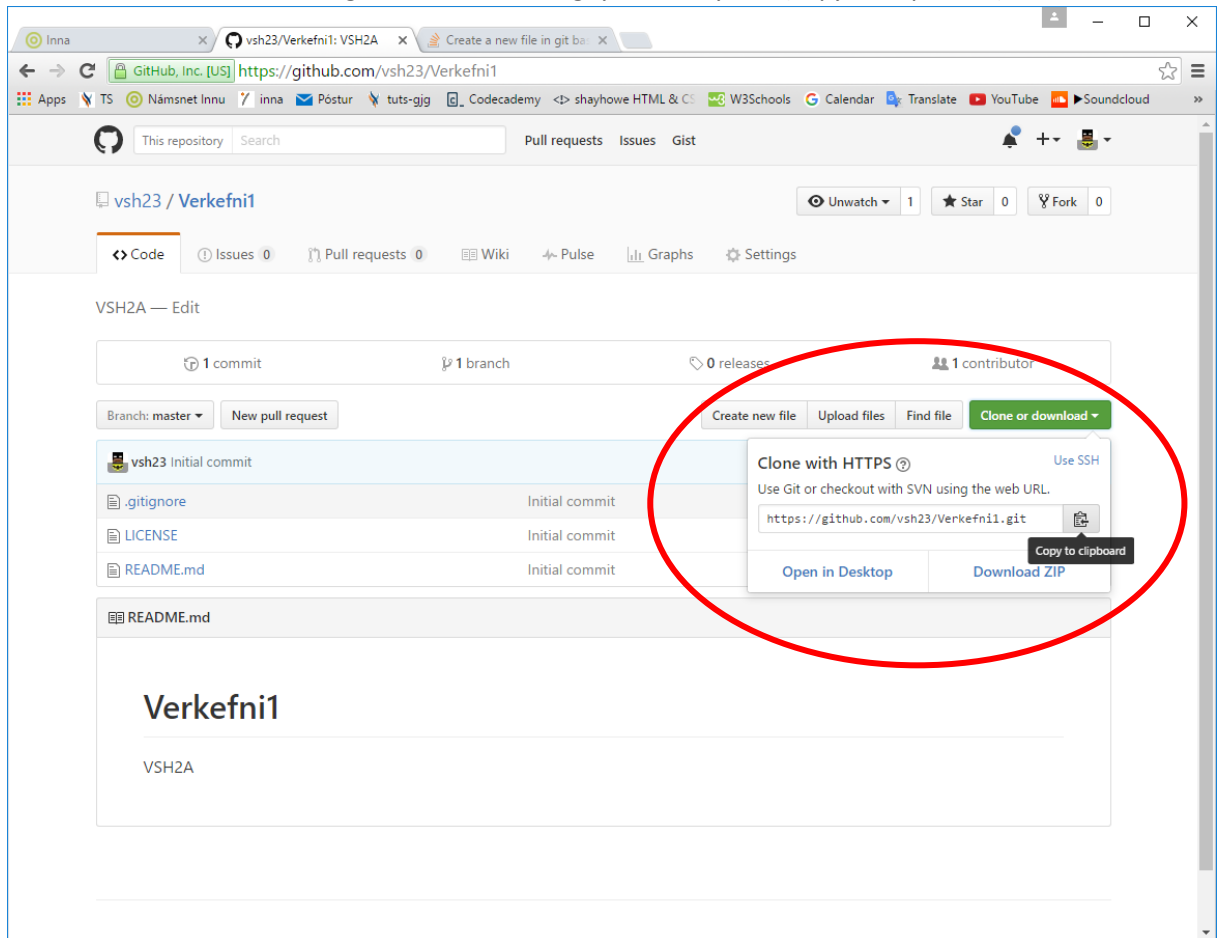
Inna
vsh23/Verkefni1: VSH2A
Create a new file in git ba

GitHub, Inc. [US] https://github.com/vsh23/Verkefni1

Apps TS Námsnet Innu inna Póstur tuts-gjg Codecademy shayhowe HTML & CS W3Schools Calendar Translate YouTube Soundcloud

This repository Search
Pull requests Issues Gist

vsh23 / Verkefni1
Unwatch 1 Star 0 Fork 0

Code Issues 0 Pull requests 0 Wiki Pulse Graphs Settings

VSH2A — Edit

1 commit 1 branch 0 releases 1 contributor

Branch: master New pull request
Create new file Upload files Find file Clone or download

vsh23 Initial commit

| .gitignore | Initial commit |
|---|---|
| LICENSE | Initial commit |
| README.md | Initial commit |

Clone with HTTPS Use SSH
Use Git or checkout with SVN using the web URL.
https://github.com/vsh23/Verkefni1.git
Copy to clipboard
Open in Desktop Download ZIP

README.md

Verkefni1

VSH2A